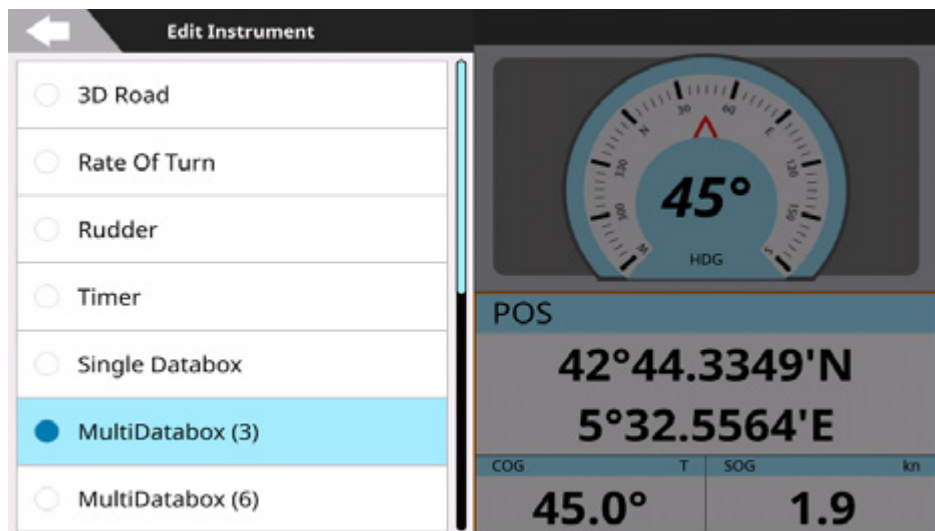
Edit Instrument

3D Road

Rate Of Turn

Rudder

Timer

Single Databox

MultiDatabox (3)

MultiDatabox (6)

30 60 N E 330 120 300 150 W S

45°

HDG

POS

42°44.3349'N

5°32.5564'E

COG T

45.0°

SOG kn

1.9